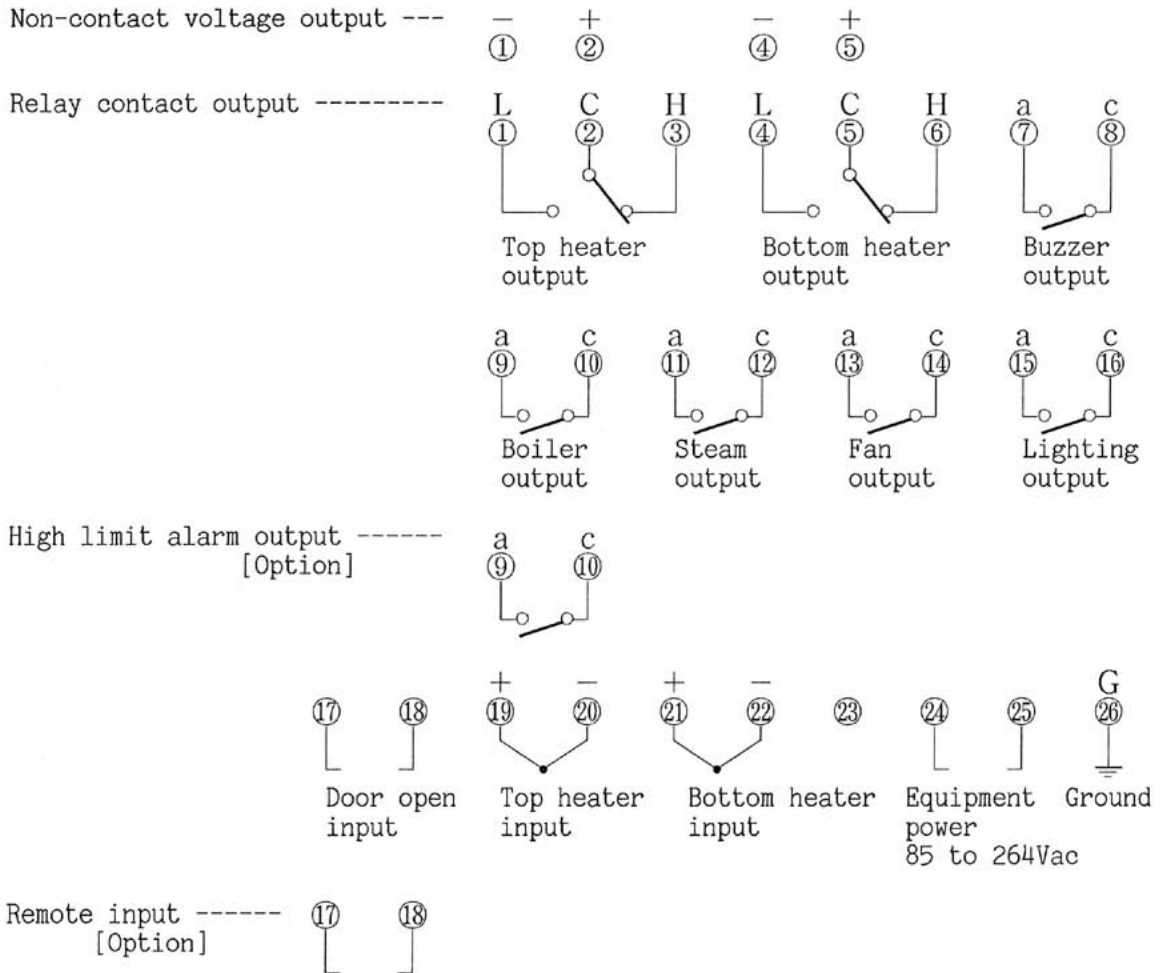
Non-contact voltage output --- − ① + ② − ④ + ⑤

Relay contact output --------- L ① C ② H ③ L ④ C ⑤ H ⑥ a ⑦ c ⑧

Top heater output

Bottom heater output

Buzzer output

a ⑨ c ⑩ a ⑪ c ⑫ a ⑬ c ⑭ a ⑮ c ⑯

Boiler output

Steam output

Fan output

Lighting output

High limit alarm output ------ [Option] a ⑨ c ⑩

⑰ ⑱ + ⑲ − ⑳ + ㉑ − ㉒ ㉓ ㉔ ㉕ G ㉖

Door open input

Top heater input

Bottom heater input

Equipment power 85 to 264Vac

Ground

Remote input ------ [Option] ⑰ ⑱